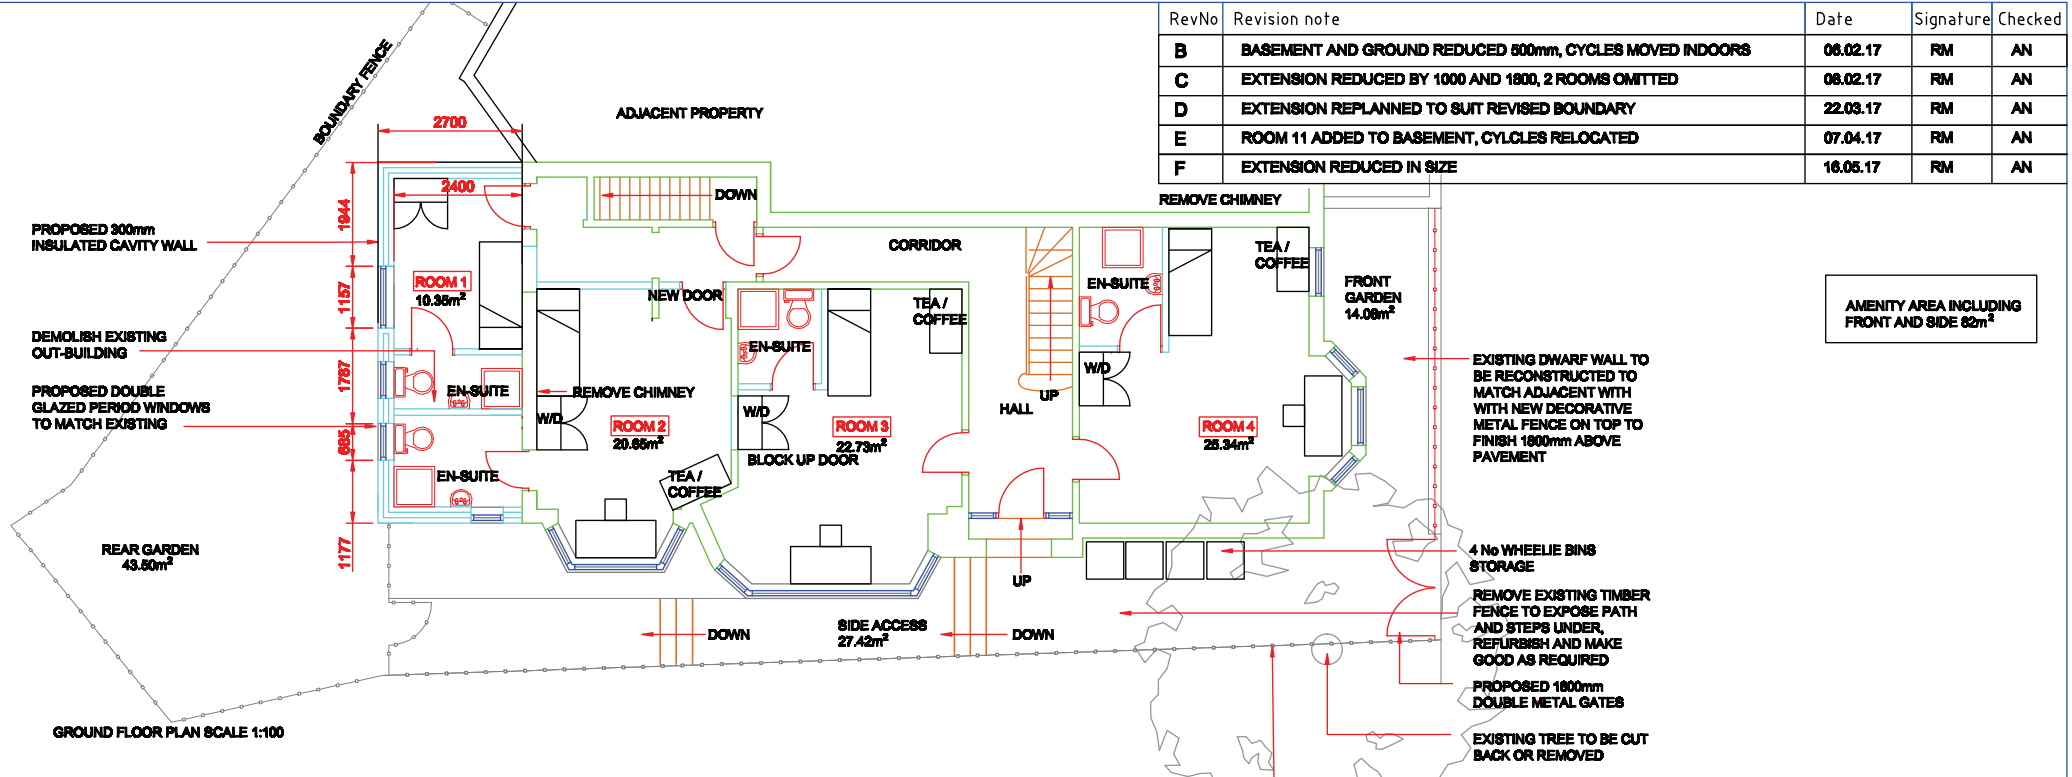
| RevNo | Revision note | Date | Signature | Checked |
|---|---|---|---|---|
| B | BASEMENT AND GROUND REDUCED 500mm, CYCLES MOVED INDOORS | 06.02.17 | RM | AN |
| C | EXTENSION REDUCED BY 1000 AND 1800, 2 ROOMS OMITTED | 08.02.17 | RM | AN |
| D | EXTENSION REPLANNED TO SUIT REVISED BOUNDARY | 22.03.17 | RM | AN |
| E | ROOM 11 ADDED TO BASEMENT, CYLCLES RELOCATED | 07.04.17 | RM | AN |
| F | EXTENSION REDUCED IN SIZE | 16.05.17 | RM | AN |

BOUNDARY FENCE

ADJACENT PROPERTY

2700

2400

DOWN

REMOVE CHIMNEY

PROPOSED 300mm INSULATED CAVITY WALL

1944

CORRIDOR

TEA / COFFEE

EN-SUITE

FRONT GARDEN 14.08m$^2$

AMENITY AREA INCLUDING FRONT AND SIDE 82m$^2$

ROOM 1 10.35m$^2$

1157

NEW DOOR

TEA / COFFEE

EN-SUITE

DEMOLISH EXISTING OUT-BUILDING

1767

EN-SUITE

REMOVE CHIMNEY

W/D

EXISTING DWARF WALL TO BE RECONSTRUCTED TO MATCH ADJACENT WITH WITH NEW DECORATIVE METAL FENCE ON TOP TO FINISH 1800mm ABOVE PAVEMENT

PROPOSED DOUBLE GLAZED PERIOD WINDOWS TO MATCH EXISTING

UP

HALL

W/D

ROOM 2 20.65m$^2$

W/D

ROOM 3 22.73m$^2$

ROOM 4 25.34m$^2$

665

EN-SUITE

TEA / COFFEE

BLOCK UP DOOR

REAR GARDEN 43.50m$^2$

1177

4 No WHEELIE BINS STORAGE

UP

REMOVE EXISTING TIMBER FENCE TO EXPOSE PATH AND STEPS UNDER, REFURBISH AND MAKE GOOD AS REQUIRED

DOWN

SIDE ACCESS 27.42m$^2$

DOWN

PROPOSED 1800mm DOUBLE METAL GATES

GROUND FLOOR PLAN SCALE 1:100

EXISTING TREE TO BE CUT BACK OR REMOVED